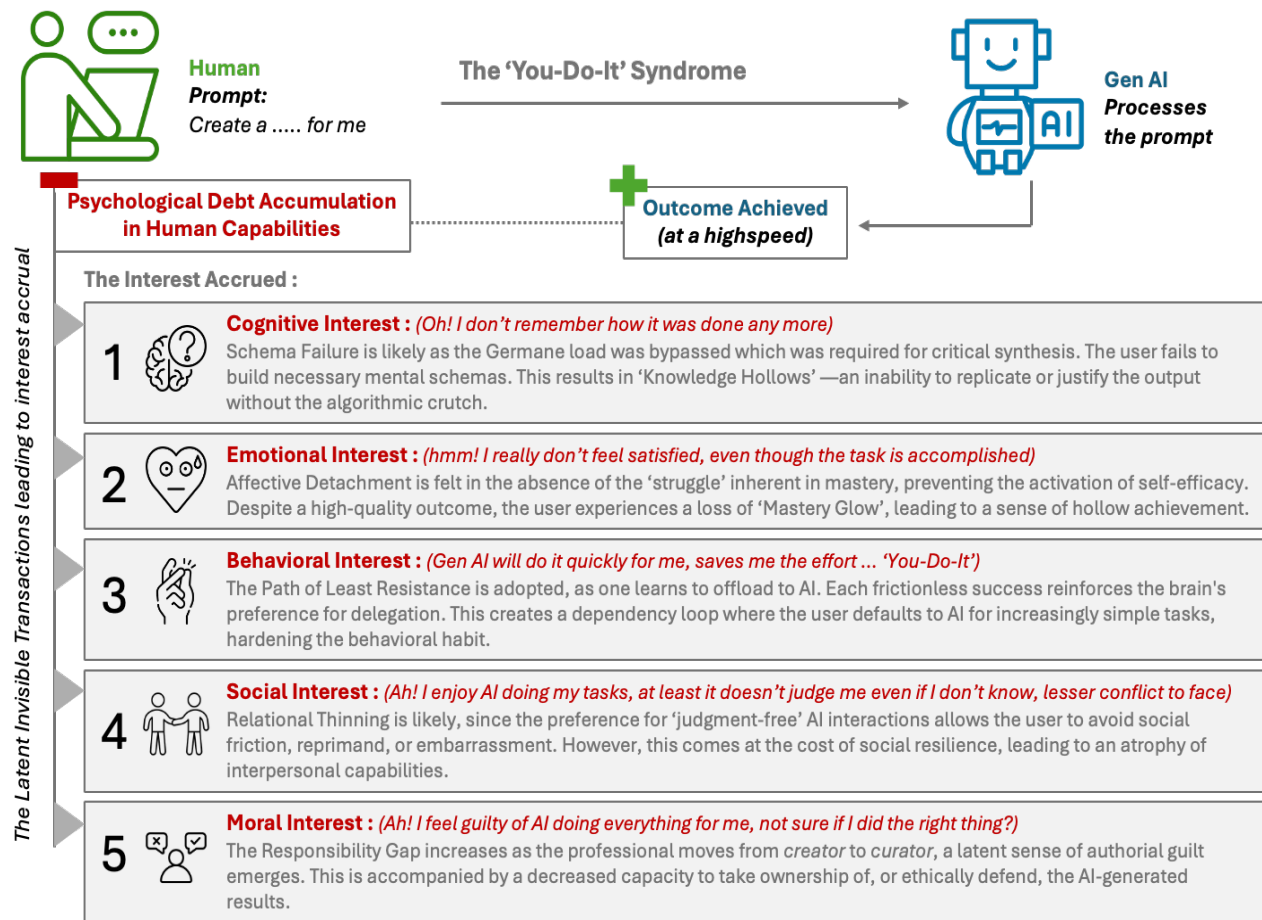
Human
Prompt:
Create a ..... for me

The 'You-Do-It' Syndrome

AI

Gen AI
Processes the prompt

Psychological Debt Accumulation in Human Capabilities

Outcome Achieved
(at a highspeed)

The Latent Invisible Transactions leading to interest accrual

The Interest Accrued :

1 Cognitive Interest : (Oh! I don't remember how it was done any more)
Schema Failure is likely as the Germane load was bypassed which was required for critical synthesis. The user fails to build necessary mental schemas. This results in 'Knowledge Hollows' —an inability to replicate or justify the output without the algorithmic crutch.

2 Emotional Interest : (hmm! I really don't feel satisfied, even though the task is accomplished)
Affective Detachment is felt in the absence of the 'struggle' inherent in mastery, preventing the activation of self-efficacy. Despite a high-quality outcome, the user experiences a loss of 'Mastery Glow', leading to a sense of hollow achievement.

3 Behavioral Interest : (Gen AI will do it quickly for me, saves me the effort ... 'You-Do-It')
The Path of Least Resistance is adopted, as one learns to offload to AI. Each frictionless success reinforces the brain's preference for delegation. This creates a dependency loop where the user defaults to AI for increasingly simple tasks, hardening the behavioral habit.

4 Social Interest : (Ah! I enjoy AI doing my tasks, at least it doesn't judge me even if I don't know, lesser conflict to face)
Relational Thinning is likely, since the preference for 'judgment-free' AI interactions allows the user to avoid social friction, reprimand, or embarrassment. However, this comes at the cost of social resilience, leading to an atrophy of interpersonal capabilities.

5 Moral Interest : (Ah! I feel guilty of AI doing everything for me, not sure if I did the right thing?)
The Responsibility Gap increases as the professional moves from creator to curator, a latent sense of authorial guilt emerges. This is accompanied by a decreased capacity to take ownership of, or ethically defend, the AI-generated results.